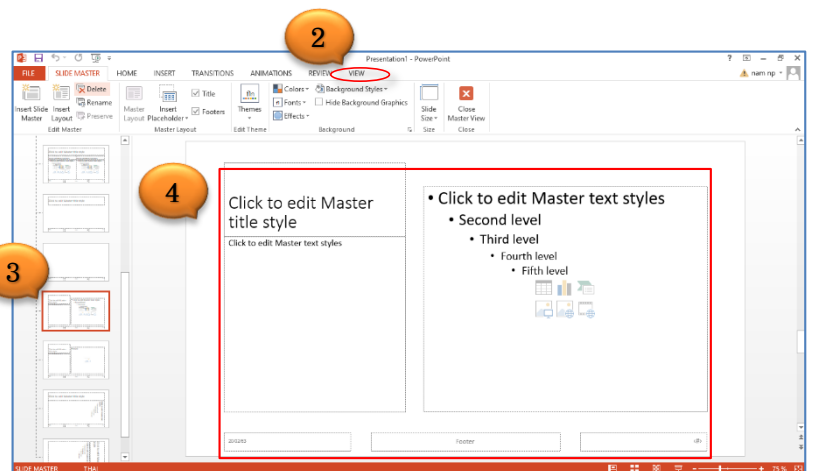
Presentation1 - PowerPoint

? – ×

FILE SLIDE MASTER HOME INSERT TRANSITIONS ANIMATIONS REVIEW VIEW

nam np

Insert Slide Master Insert Layout Delete Rename Preserve

Edit Master

Master Layout Insert Placeholder Title Footers

Master Layout

Themes

Edit Theme

Colors Fonts Effects Background Styles Hide Background Graphics

Background

Slide Size

Size

Close Master View

Close

2

4

3

Click to edit Master title style

Click to edit Master text styles

• Click to edit Master text styles
• Second level
• Third level
• Fourth level
• Fifth level

Footer

SLIDE MASTER THAI

75 %